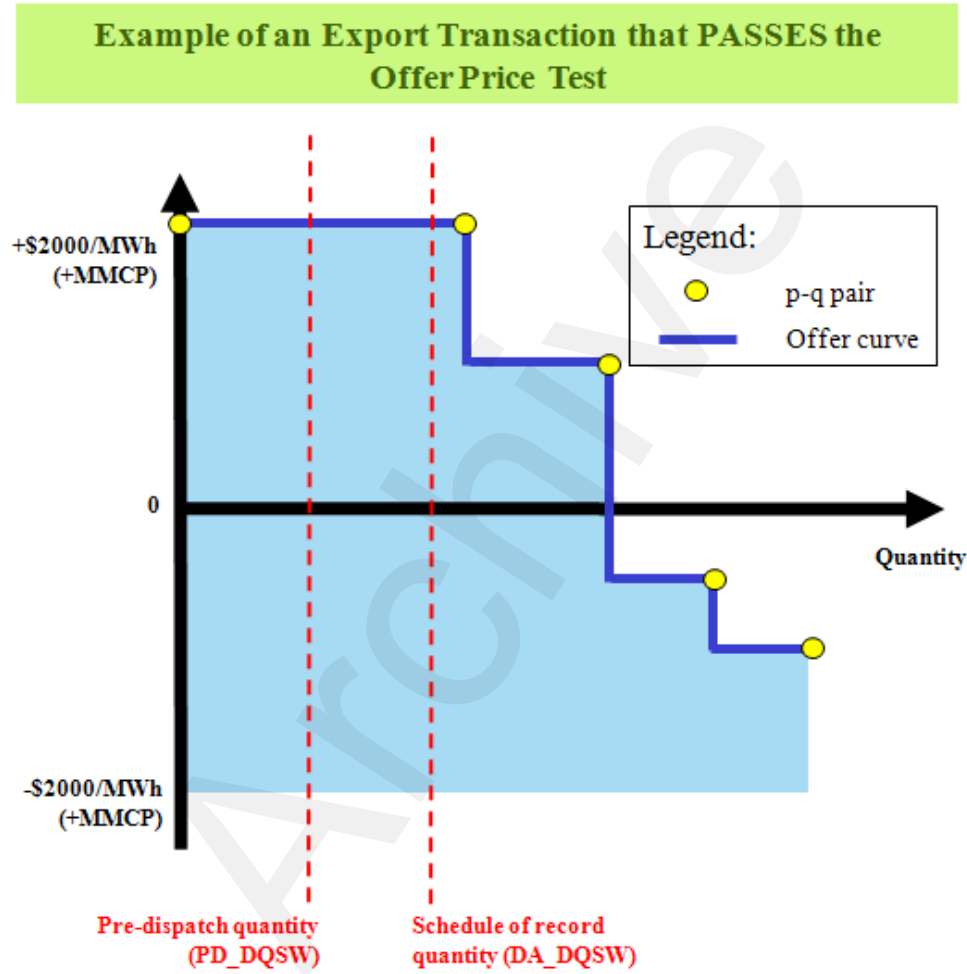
Example of an Export Transaction that PASSES the Offer Price Test

Legend:
p-q pair
Offer curve

+\$2000/MWh
(+MMCP)

0

Quantity

-\$2000/MWh
(+MMCP)

Pre-dispatch quantity
(PD_DQSW)

Schedule of record
quantity (DA_DQSW)

Archive